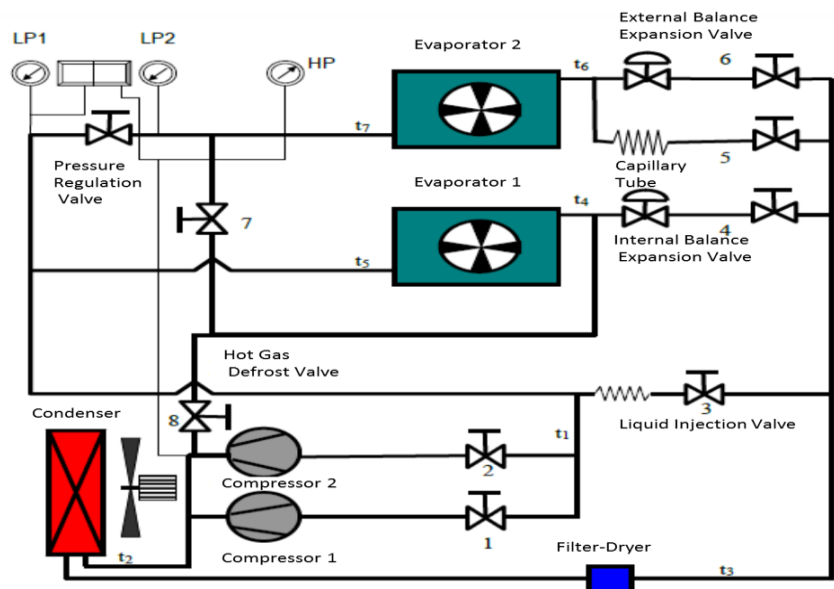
LP1
LP2
HP
Evaporator 2
External Balance Expansion Valve
$t_6$
6
$t_7$
Pressure Regulation Valve
5
Capillary Tube
Evaporator 1
$t_4$
7
4
Internal Balance Expansion Valve
$t_5$
Hot Gas Defrost Valve
Condenser
8
3
Liquid Injection Valve
$t_1$
2
Compressor 2
1
Compressor 1
$t_2$
Filter-Dryer
$t_3$